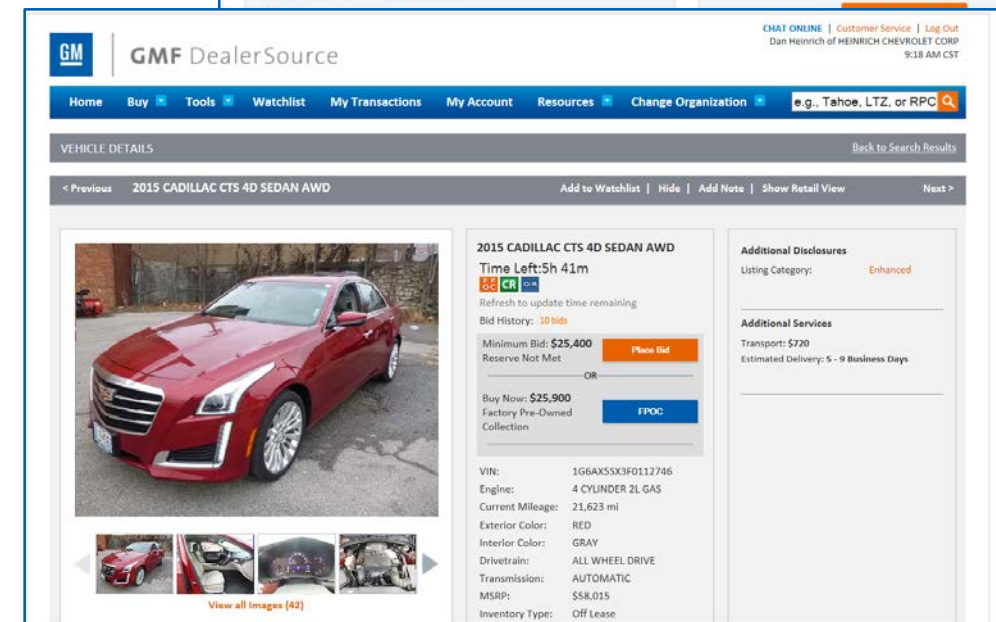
GM GMF DealerSource

CHAT ONLINE | Customer Service | Log Out
Dan Heinrich of HEINRICH CHEVROLET CORP
9:18 AM CST

Home Buy Tools Watchlist My Transactions My Account Resources Change Organization e.g., Tahoe, LTZ, or RPC

VEHICLE DETAILS Back to Search Results

< Previous 2015 CADILLAC CTS 4D SEDAN AWD Add to Watchlist | Hide | Add Note | Show Retail View Next >

View all Images (42)

2015 CADILLAC CTS 4D SEDAN AWD
Time Left:5h 41m
OC CR
Refresh to update time remaining
Bid History: 10 bids

Minimum Bid: $25,400
Reserve Not Met
Place Bid
OR
Buy Now: $25,900
Factory Pre-Owned Collection
FPOC

| VIN: | 1G6AX5SX3F0112746 |
|---|---|
| Engine: | 4 CYLINDER 2L GAS |
| Current Mileage: | 21,623 mi |
| Exterior Color: | RED |
| Interior Color: | GRAY |
| Drivetrain: | ALL WHEEL DRIVE |
| Transmission: | AUTOMATIC |
| MSRP: | $58,015 |
| Inventory Type: | Off Lease |

Additional Disclosures
Listing Category: Enhanced

Additional Services
Transport: $720
Estimated Delivery: 5 - 9 Business Days